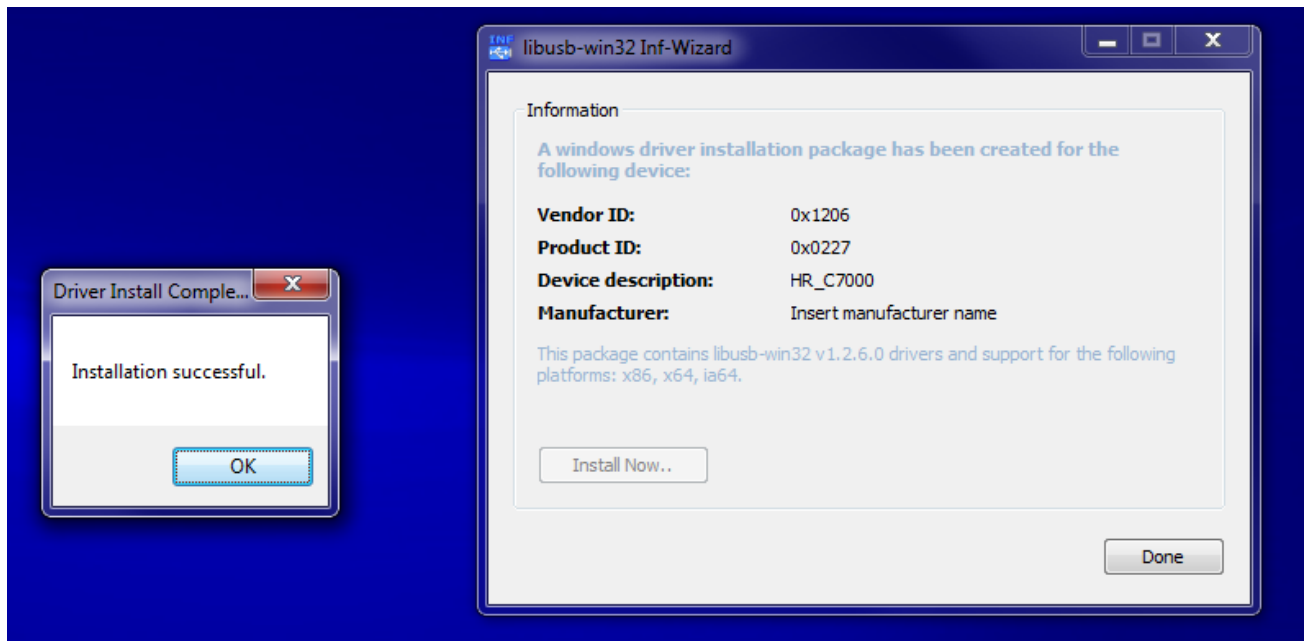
Driver Install Comple...

Installation successful.

OK

libusb-win32 Inf-Wizard

Information

A windows driver installation package has been created for the following device:

| | |
|---|---|
| Vendor ID: | 0x1206 |
| Product ID: | 0x0227 |
| Device description: | HR_C7000 |
| Manufacturer: | Insert manufacturer name |

This package contains libusb-win32 v1.2.6.0 drivers and support for the following platforms: x86, x64, ia64.

Install Now..

Done